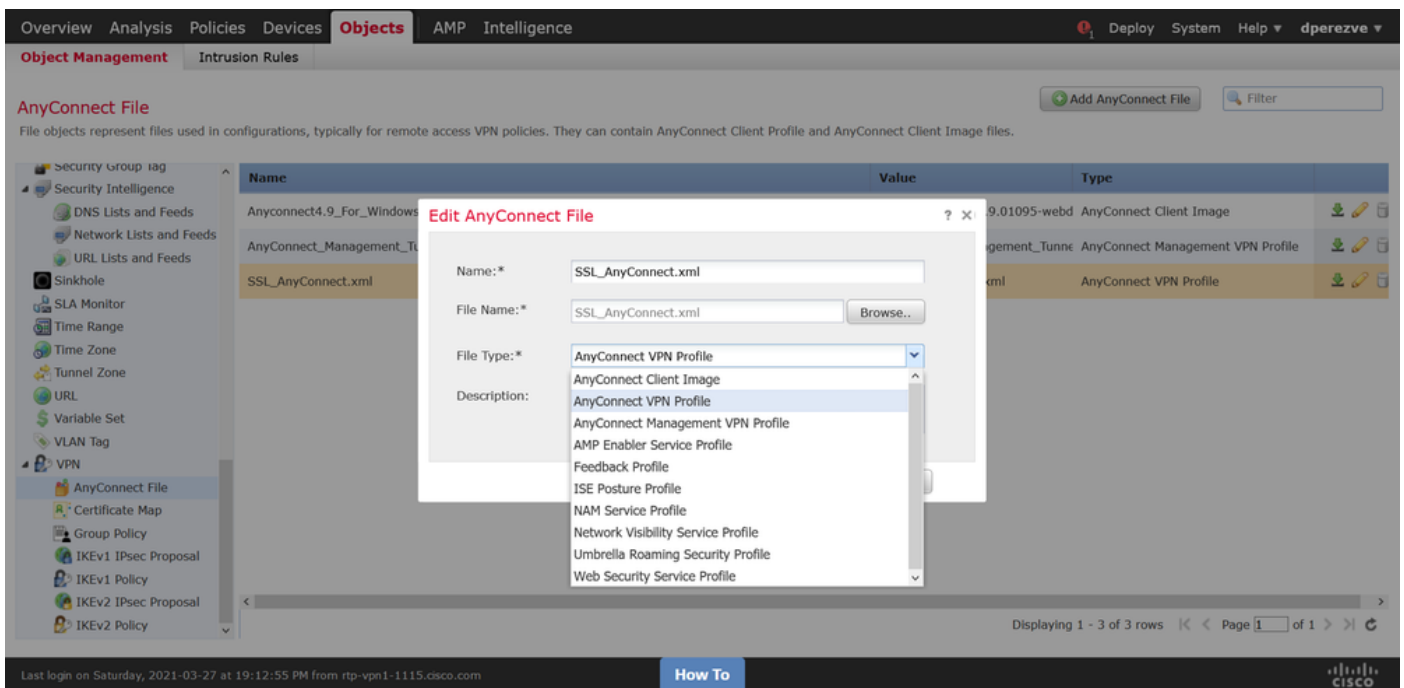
Overview Analysis Policies Devices Objects AMP Intelligence

Deploy System Help ▾ dperezve ▾

Object Management Intrusion Rules

AnyConnect File

Add AnyConnect File

Filter

File objects represent files used in configurations, typically for remote access VPN policies. They can contain AnyConnect Client Profile and AnyConnect Client Image files.

Security Group Tag
Security Intelligence
DNS Lists and Feeds
Network Lists and Feeds
URL Lists and Feeds
Sinkhole
SLA Monitor
Time Range
Time Zone
Tunnel Zone
URL
Variable Set
VLAN Tag
VPN
AnyConnect File
Certificate Map
Group Policy
IKEv1 IPsec Proposal
IKEv1 Policy
IKEv2 IPsec Proposal
IKEv2 Policy

| Name | Value | Type |
|---|---|---|
| Anyconnect4.9_For_Windows | .9.01095-webd | AnyConnect Client Image |
| AnyConnect_Management_Tu | gement_Tunne | AnyConnect Management VPN Profile |
| SSL_AnyConnect.xml | xml | AnyConnect VPN Profile |

Edit AnyConnect File

? ×

Name:* SSL_AnyConnect.xml

File Name:* SSL_AnyConnect.xml Browse..

File Type:* AnyConnect VPN Profile

Description:

AnyConnect Client Image
AnyConnect VPN Profile
AnyConnect Management VPN Profile
AMP Enabler Service Profile
Feedback Profile
ISE Posture Profile
NAM Service Profile
Network Visibility Service Profile
Umbrella Roaming Security Profile
Web Security Service Profile

Displaying 1 - 3 of 3 rows Page 1 of 1

Last login on Saturday, 2021-03-27 at 19:12:55 PM from rtp-vpn1-1115.cisco.com

How To

cisco